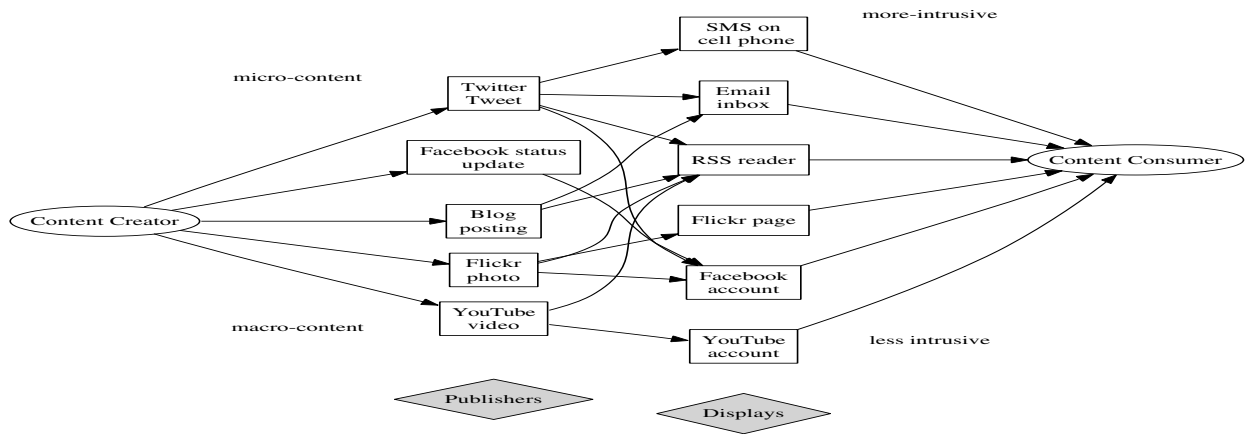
more-intrusive

SMS on cell phone

micro-content

Twitter Tweet

Email inbox

Facebook status update

RSS reader

Content Consumer

Content Creator

Blog posting

Flickr page

Flickr photo

Facebook account

macro-content

YouTube video

YouTube account

less intrusive

Publishers

Displays